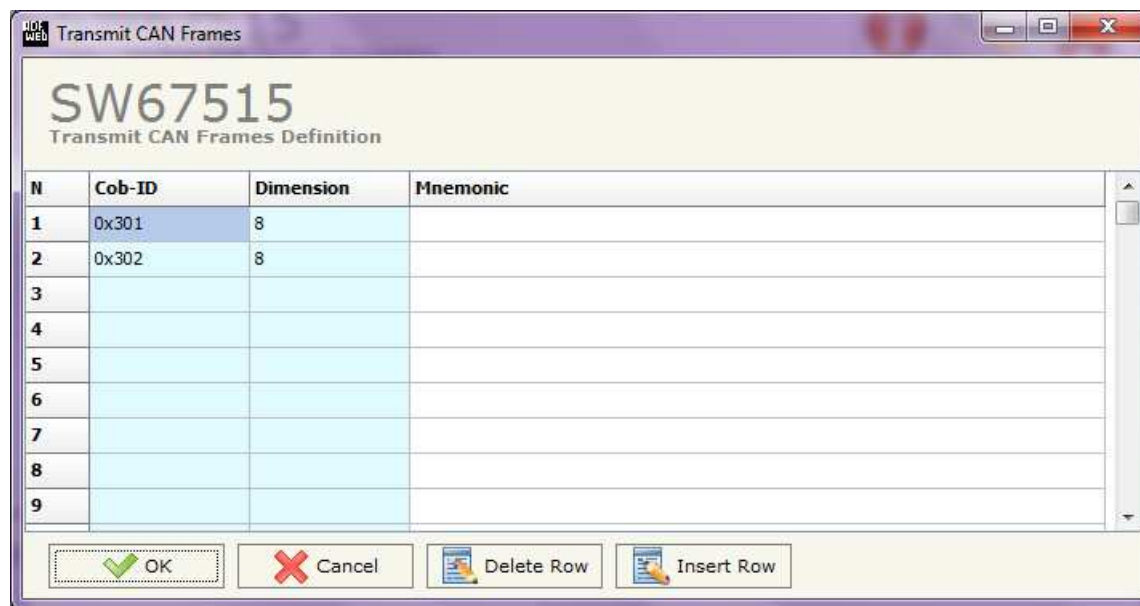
Transmit CAN Frames

SW67515
Transmit CAN Frames Definition

| N | Cob-ID | Dimension | Mnemonic |
|---|---|---|---|
| 1 | 0x301 | 8 | |
| 2 | 0x302 | 8 | |
| 3 | | | |
| 4 | | | |
| 5 | | | |
| 6 | | | |
| 7 | | | |
| 8 | | | |
| 9 | | | |

OK
Cancel
Delete Row
Insert Row